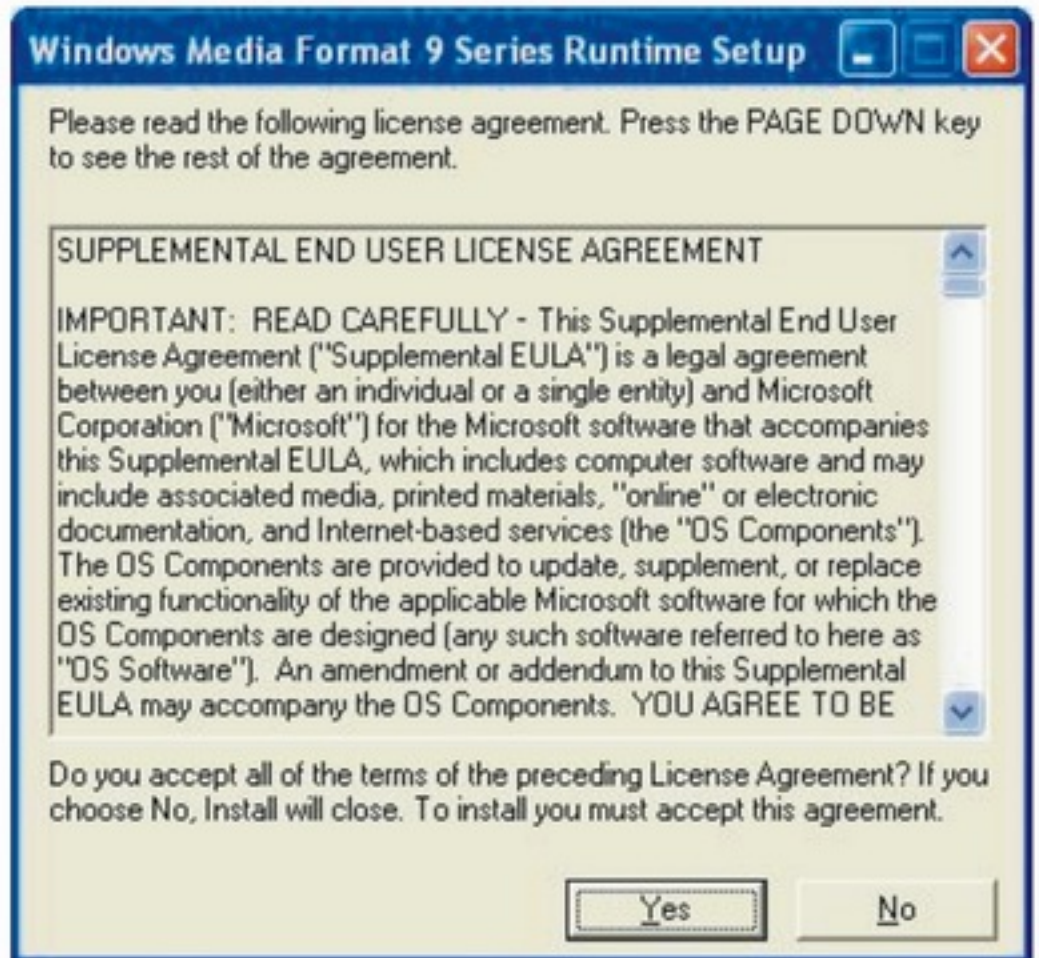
Windows Media Format 9 Series Runtime Setup

Please read the following license agreement. Press the PAGE DOWN key to see the rest of the agreement.

SUPPLEMENTAL END USER LICENSE AGREEMENT

IMPORTANT: READ CAREFULLY - This Supplemental End User License Agreement ("Supplemental EULA") is a legal agreement between you (either an individual or a single entity) and Microsoft Corporation ("Microsoft") for the Microsoft software that accompanies this Supplemental EULA, which includes computer software and may include associated media, printed materials, "online" or electronic documentation, and Internet-based services (the "OS Components"). The OS Components are provided to update, supplement, or replace existing functionality of the applicable Microsoft software for which the OS Components are designed (any such software referred to here as "OS Software"). An amendment or addendum to this Supplemental EULA may accompany the OS Components. YOU AGREE TO BE

Do you accept all of the terms of the preceding License Agreement? If you choose No, Install will close. To install you must accept this agreement.

Yes

No